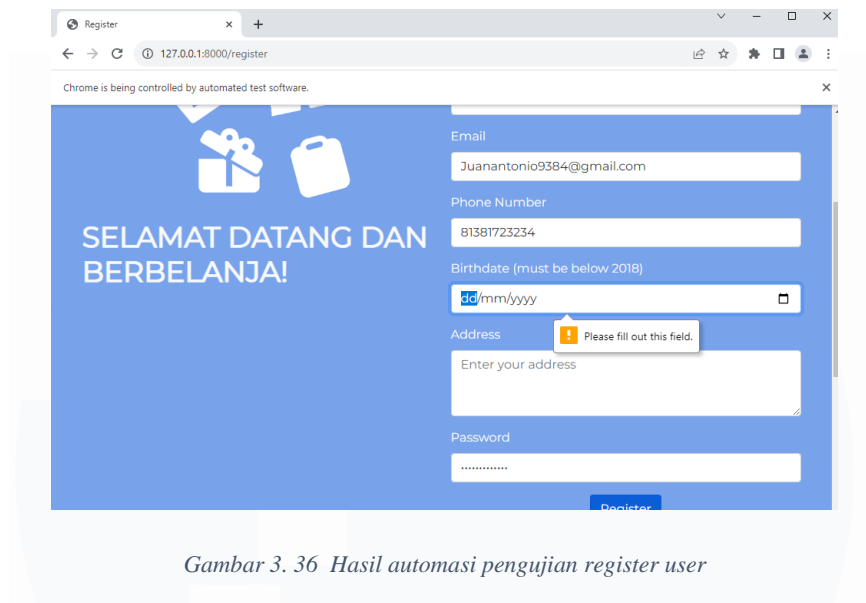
Register
127.0.0.1:8000/register
Chrome is being controlled by automated test software.

SELAMAT DATANG DAN BERBELANJA!

Email
Juanantonio9384@gmail.com
Phone Number
81381723234
Birthdate (must be below 2018)
dd/mm/yyyy
Please fill out this field.
Address
Enter your address
Password
··············
Register

Gambar 3. 36 Hasil automasi pengujian register user